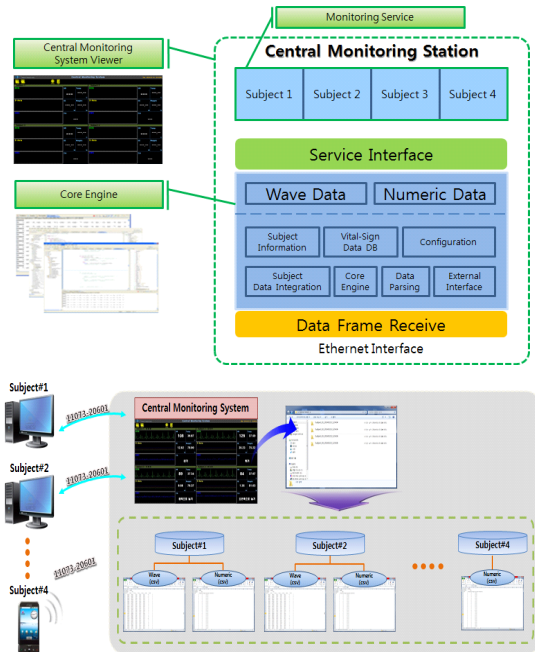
Monitoring Service

Central Monitoring System Viewer

Central Monitoring Station

Subject 1

Subject 2

Subject 3

Subject 4

Service Interface

Core Engine

Wave Data

Numeric Data

Subject Information

Vital-Sign Data DB

Configuration

Subject Data Integration

Core Engine

Data Parsing

External Interface

Data Frame Receive

Ethernet Interface

Subject#1

11073-20601

Central Monitoring System

Subject#2

11073-20601

11073-20601

Subject#4

Subject#1

Wave (csv)

Numeric (csv)

Subject#2

Wave (csv)

Numeric (csv)

Subject#4

Numeric (csv)